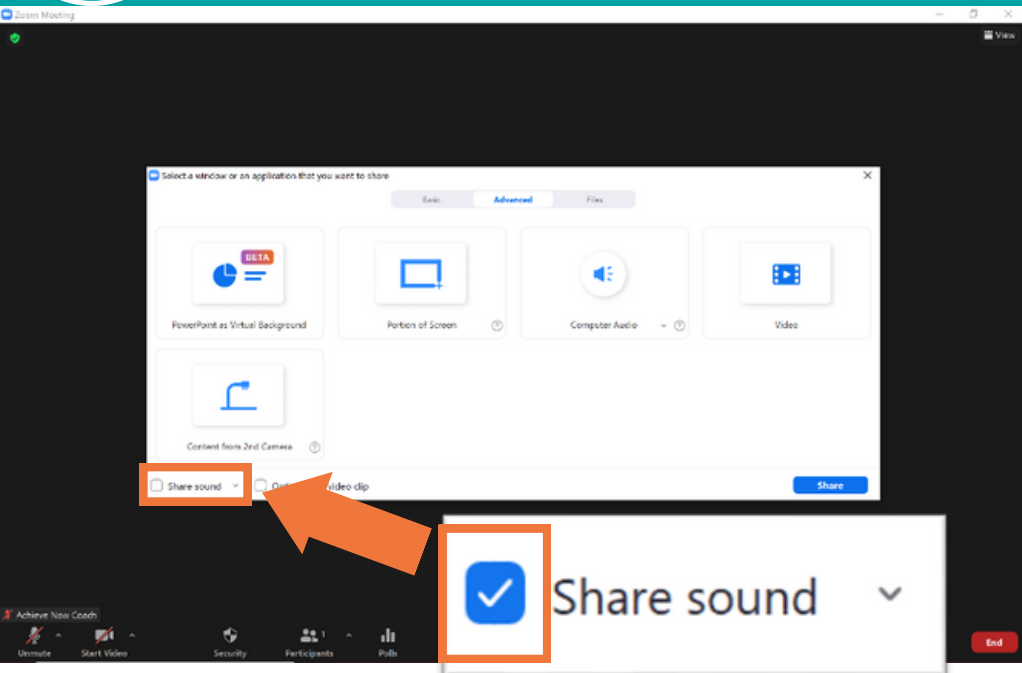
Zoom Meeting

View

Select a window or an application that you want to share

Basic
Advanced
Files

BETA
PowerPoint as Virtual Background

Portion of Screen

Computer Audio

Video

Content from 2nd Camera

Share sound
Opt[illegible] video clip

Share

Share sound

Achieve Now Coach

Unmute
Start Video
Security
Participants 1
Polls

End